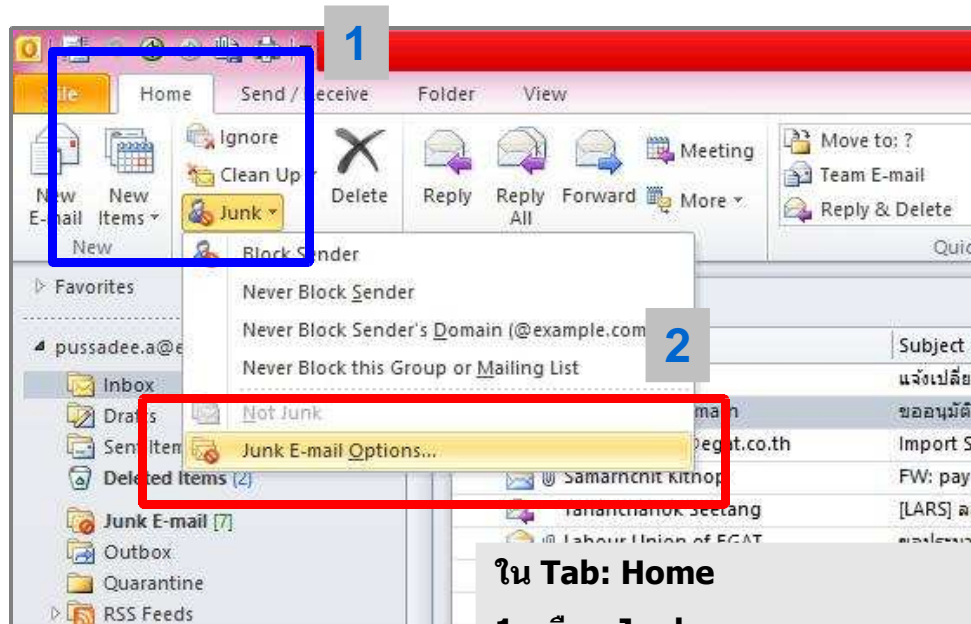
1

File Home Send / Receive Folder View

New E-mail New Items New

Ignore Clean Up Junk

Delete

Reply Reply All Forward Meeting More

Move to: ? Team E-mail Reply & Delete

Quic

Block Sender
Never Block Sender
Never Block Sender's Domain (@example.com
Never Block this Group or Mailing List

2

Not Junk
Junk E-mail Options...

Favorites

pussadee.a@e

Inbox
Drafts
Sent Items
Deleted Items [2]
Junk E-mail [7]
Outbox
Quarantine
RSS Feeds

Subject
แจ้งเปลี่ย
ขออนุมัติ
Import S
FW: pay
[LARS] a

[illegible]mam
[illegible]egat.co.th
Samarnchit Kithop
Tanatchanok Seetang
Labour Union of EGAT

ใน Tab: Home

1. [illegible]